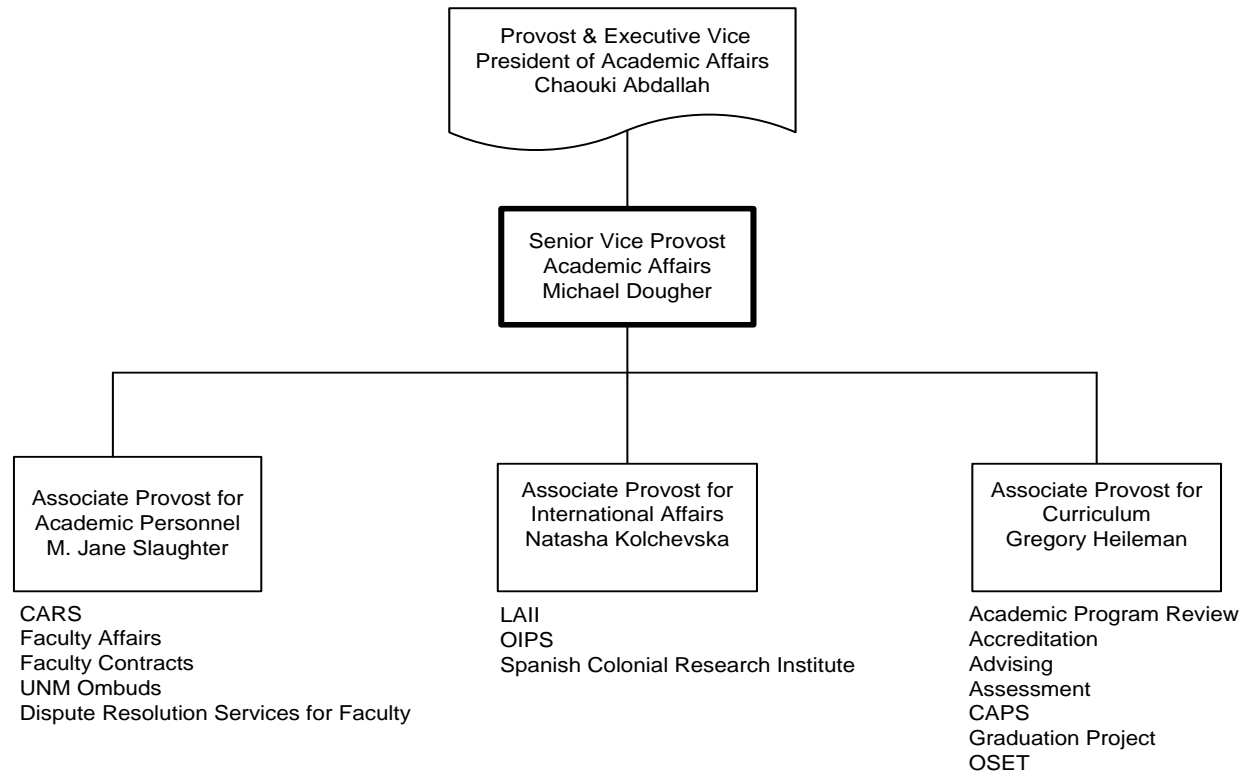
Provost & Executive Vice President of Academic Affairs
Chaouki Abdallah

Senior Vice Provost
Academic Affairs
Michael Dougher

Associate Provost for Academic Personnel
M. Jane Slaughter

CARS
Faculty Affairs
Faculty Contracts
UNM Ombuds
Dispute Resolution Services for Faculty

Associate Provost for International Affairs
Natasha Kolchevska

LAII
OIPS
Spanish Colonial Research Institute

Associate Provost for Curriculum
Gregory Heileman

Academic Program Review
Accreditation
Advising
Assessment
CAPS
Graduation Project
OSET